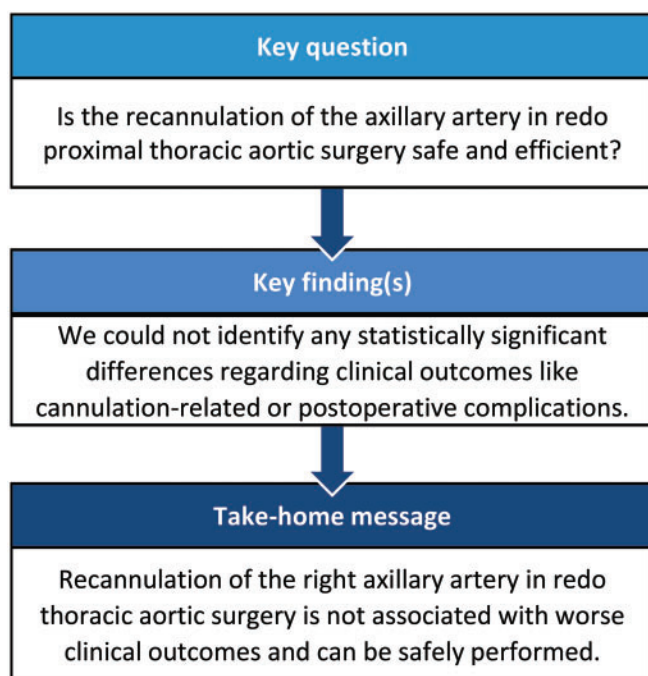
Key question

Is the recannulation of the axillary artery in redo proximal thoracic aortic surgery safe and efficient?

Key finding(s)

We could not identify any statistically significant differences regarding clinical outcomes like cannulation-related or postoperative complications.

Take-home message

Recannulation of the right axillary artery in redo thoracic aortic surgery is not associated with worse clinical outcomes and can be safely performed.